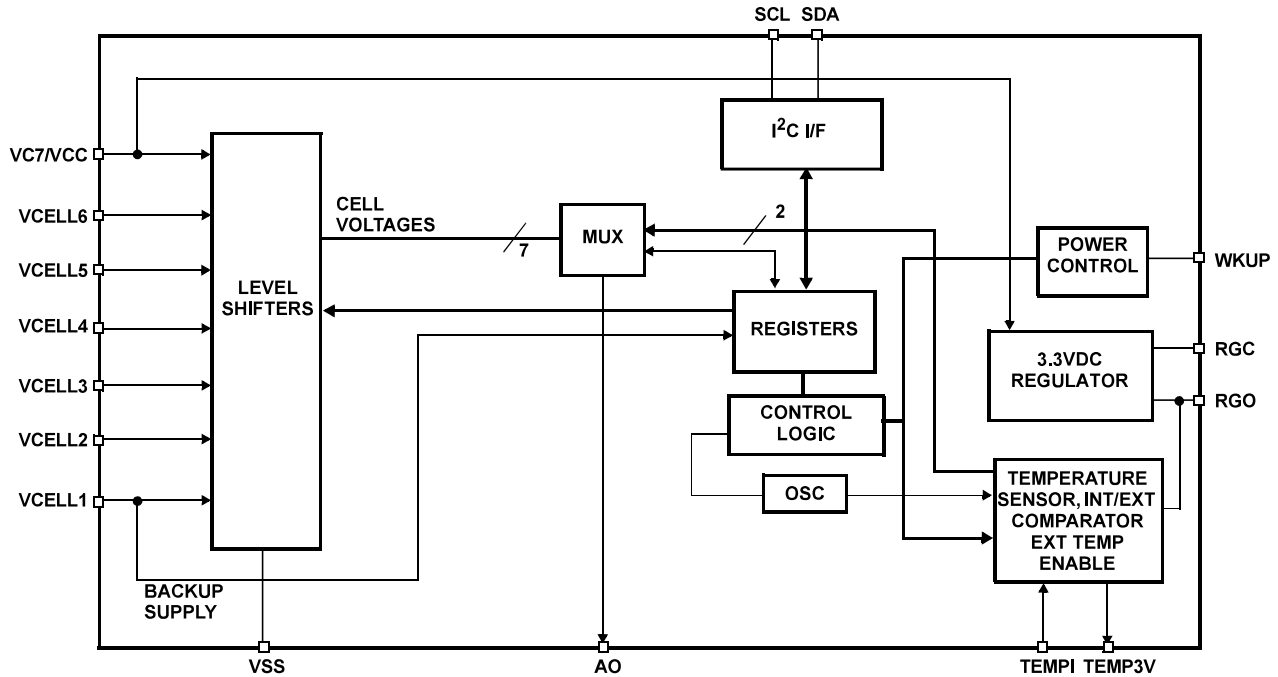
SCL SDA

VC7/VCC
VCELL6
VCELL5
VCELL4
VCELL3
VCELL2
VCELL1

LEVEL SHIFTERS

CELL VOLTAGES

7

MUX

2

$I^2C$ I/F

REGISTERS

CONTROL LOGIC

OSC

POWER CONTROL

WKUP

3.3VDC REGULATOR

RGC

RGO

TEMPERATURE SENSOR, INT/EXT COMPARATOR EXT TEMP ENABLE

BACKUP SUPPLY

VSS

AO

TEMPI TEMP3V